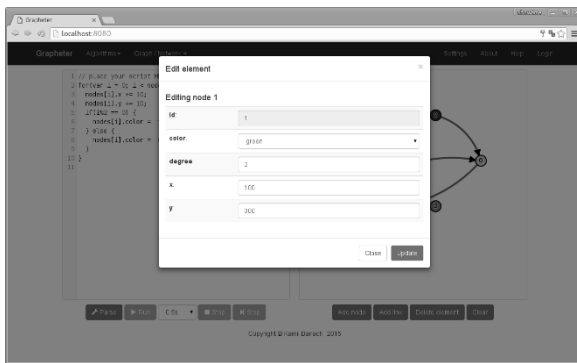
Graphester

localhost:8080

Graphester Algorithms ▾ Graph/Network ▾

Settings About Help Login

1 // place your script h
2 for(var i = 0; i < noo
3 nodes[i].x += 10;
4 nodes[i].y += 10;
5 if(i%2 == 0) {
6 nodes[i].color =
7 } else {
8 nodes[i].color =
9 }
10 }
11

Edit element

×

Editing node 1

| | |
|---|---|
| id | 1 |
| color | green |
| degree | 2 |
| x | 100 |
| y | 300 |

Close Update

Parse Run 0.5s Stop Step

Add node Add link Delete element Clear

Copyright © Kami Barach 2015